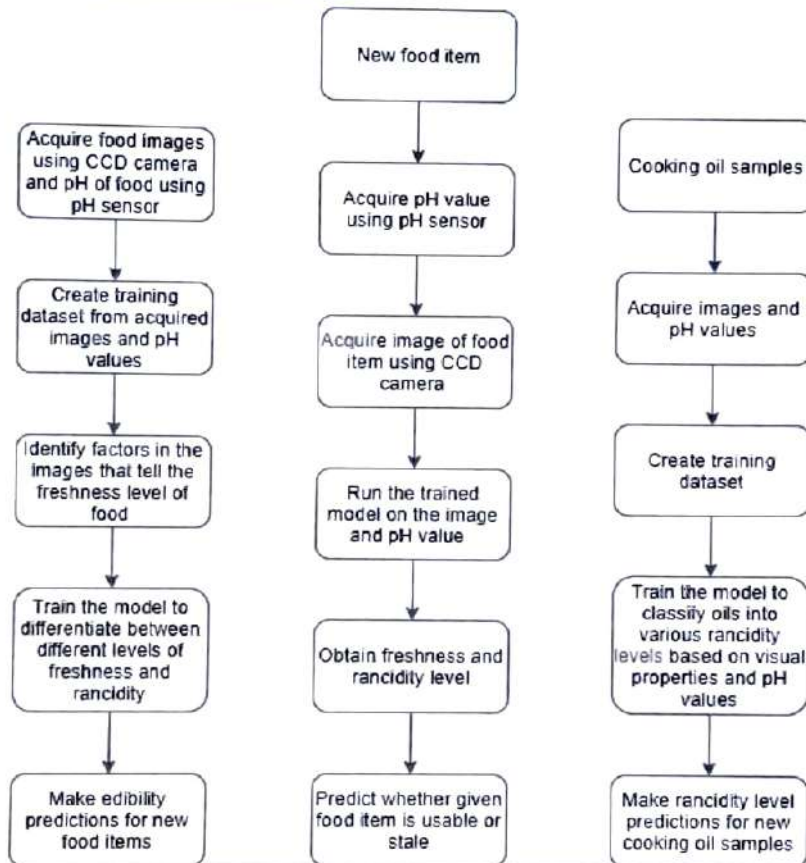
New food item

Acquire food images using CCD camera and pH of food using pH sensor

Create training dataset from acquired images and pH values

Identify factors in the images that tell the freshness level of food

Train the model to differentiate between different levels of freshness and rancidity

Make edibility predictions for new food items

Acquire pH value using pH sensor

Acquire image of food item using CCD camera

Run the trained model on the image and pH value

Obtain freshness and rancidity level

Predict whether given food item is usable or stale

Cooking oil samples

Acquire images and pH values

Create training dataset

Train the model to classify oils into various rancidity levels based on visual properties and pH values

Make rancidity level predictions for new cooking oil samples